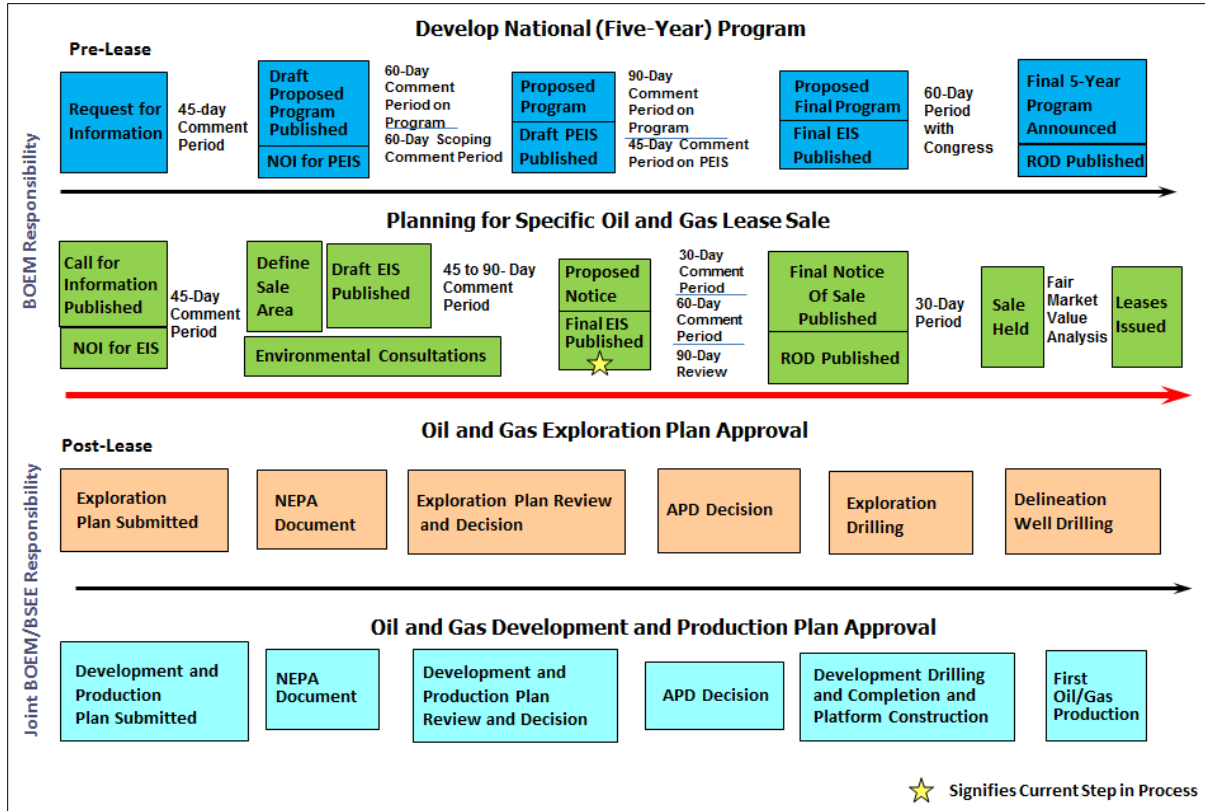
Develop National (Five-Year) Program

Pre-Lease

BOEM Responsibility

Request for Information

45-day Comment Period

Draft Proposed Program Published

NOI for PEIS

60-Day Comment Period on Program

60-Day Scoping Comment Period

Proposed Program

Draft PEIS Published

90-Day Comment Period on Program

45-Day Comment Period on PEIS

Proposed Final Program

Final EIS Published

60-Day Period with Congress

Final 5-Year Program Announced

ROD Published

Planning for Specific Oil and Gas Lease Sale

Call for Information Published

NOI for EIS

45-Day Comment Period

Define Sale Area

Draft EIS Published

45 to 90- Day Comment Period

Environmental Consultations

Proposed Notice

Final EIS Published

30-Day Comment Period

60-Day Comment Period

90-Day Review

Final Notice Of Sale Published

ROD Published

30-Day Period

Sale Held

Fair Market Value Analysis

Leases Issued

Oil and Gas Exploration Plan Approval

Post-Lease

Joint BOEM/BSEE Responsibility

Exploration Plan Submitted

NEPA Document

Exploration Plan Review and Decision

APD Decision

Exploration Drilling

Delineation Well Drilling

Oil and Gas Development and Production Plan Approval

Development and Production Plan Submitted

NEPA Document

Development and Production Plan Review and Decision

APD Decision

Development Drilling and Completion and Platform Construction

First Oil/Gas Production

Signifies Current Step in Process